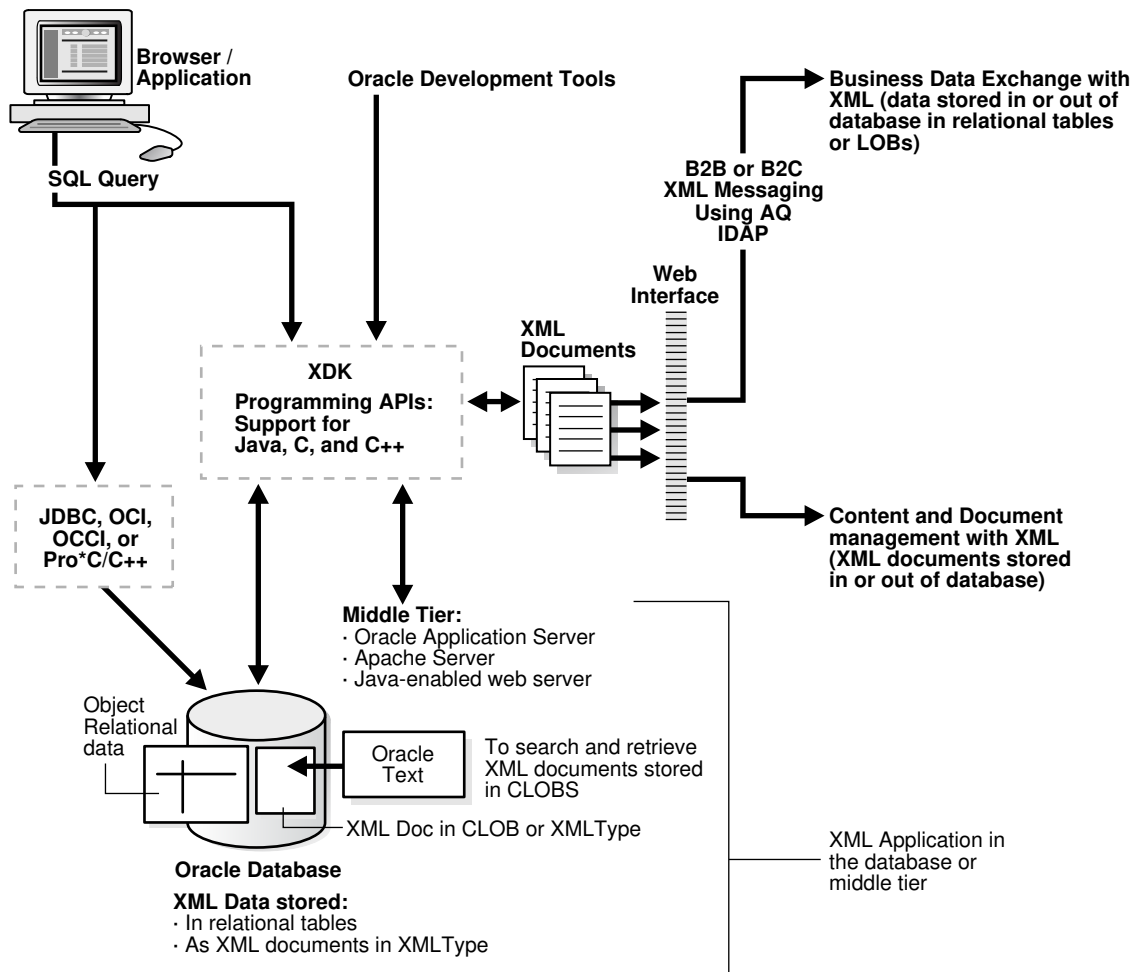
Browser / Application

SQL Query

Oracle Development Tools

Business Data Exchange with XML (data stored in or out of database in relational tables or LOBs)

B2B or B2C XML Messaging Using AQ IDAP

Web Interface

XML Documents

XDK

Programming APIs: Support for Java, C, and C++

JDBC, OCI, OCCI, or Pro*C/C++

Content and Document management with XML (XML documents stored in or out of database)

Middle Tier:
· Oracle Application Server
· Apache Server
· Java-enabled web server

Object Relational data

Oracle Text

To search and retrieve XML documents stored in CLOBS

XML Doc in CLOB or XMLType

Oracle Database

XML Data stored:
· In relational tables
· As XML documents in XMLType

XML Application in the database or middle tier